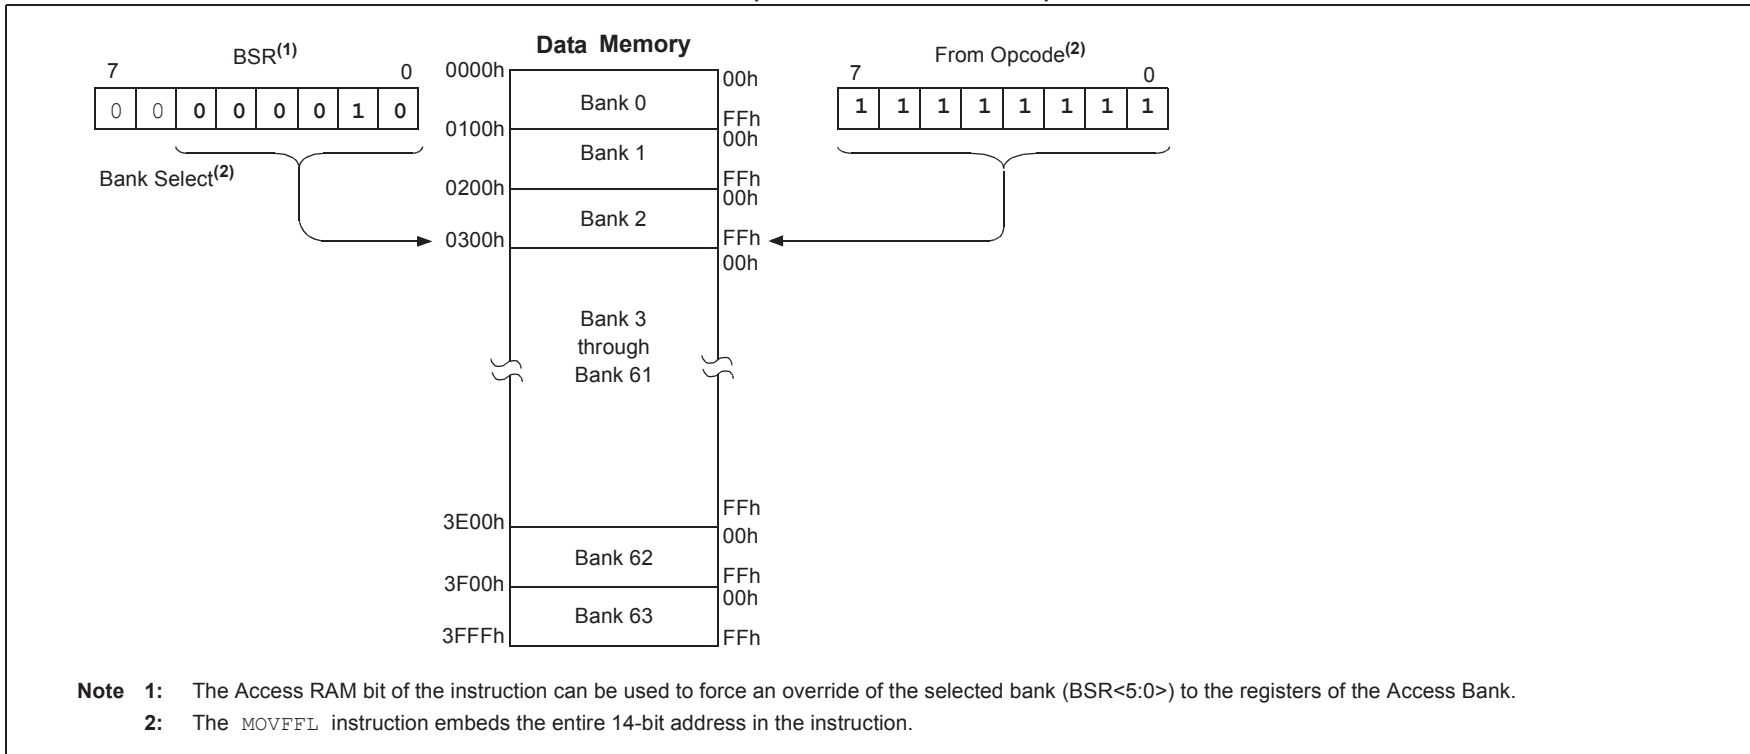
BSR$^{(1)}$
7 0
| 0 | 0 | 0 | 0 | 0 | 0 | 1 | 0 |

Bank Select$^{(2)}$

Data Memory

0000h 00h
Bank 0
FFh
0100h 00h
Bank 1
FFh
0200h 00h
Bank 2
0300h FFh
00h
Bank 3 through Bank 61
FFh
3E00h 00h
Bank 62
FFh
3F00h 00h
Bank 63
3FFFh FFh

From Opcode$^{(2)}$
7 0
| 1 | 1 | 1 | 1 | 1 | 1 | 1 | 1 |

Note 1: The Access RAM bit of the instruction can be used to force an override of the selected bank (BSR<5:0>) to the registers of the Access Bank.
2: The MOVFFL instruction embeds the entire 14-bit address in the instruction.